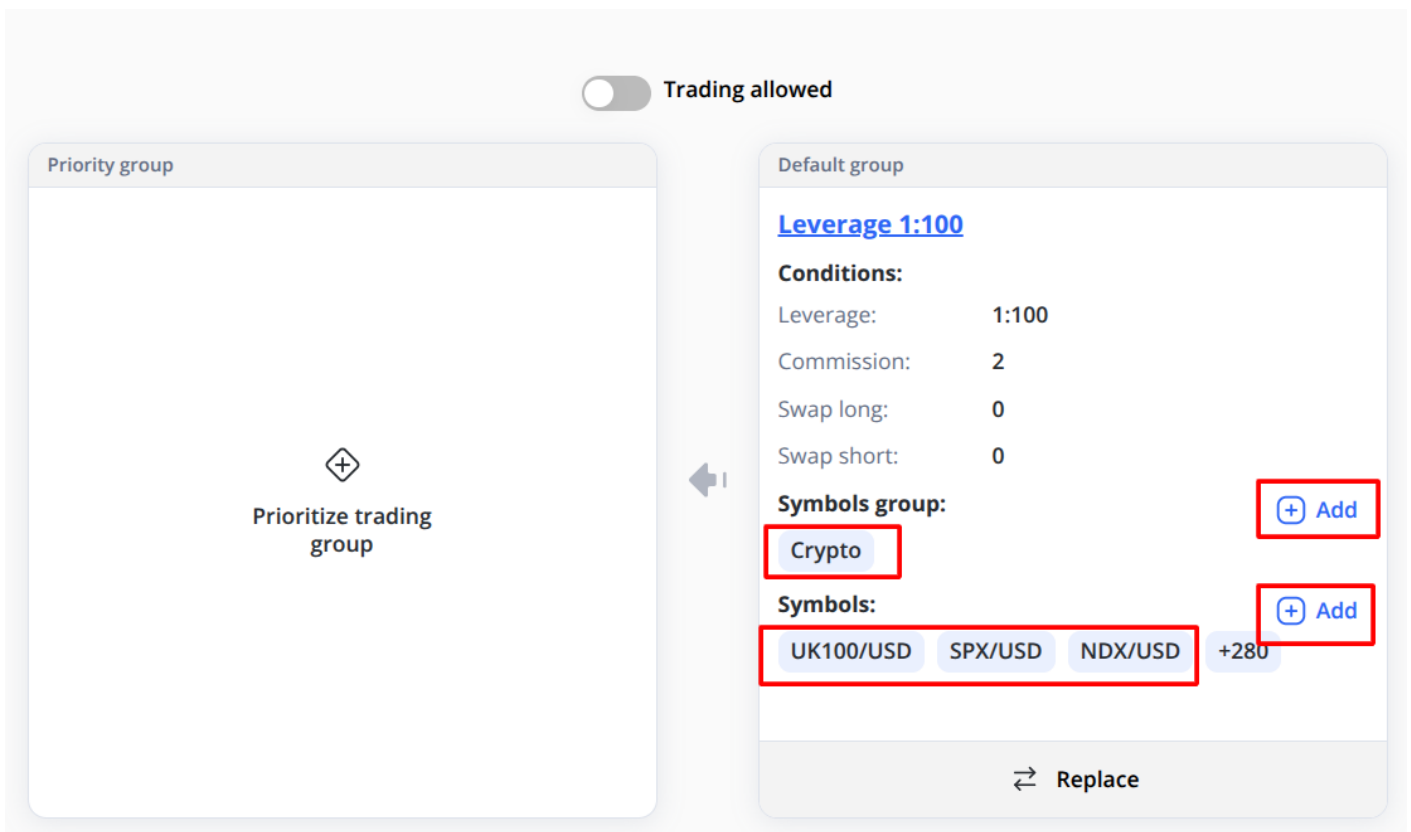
Trading allowed

Priority group

Prioritize trading group

Default group

Leverage 1:100

Conditions:

| | |
|---|---|
| Leverage: | 1:100 |
| Commission: | 2 |
| Swap long: | 0 |
| Swap short: | 0 |

Symbols group:

Add

Crypto

Symbols:

Add

UK100/USD SPX/USD NDX/USD +280

Replace